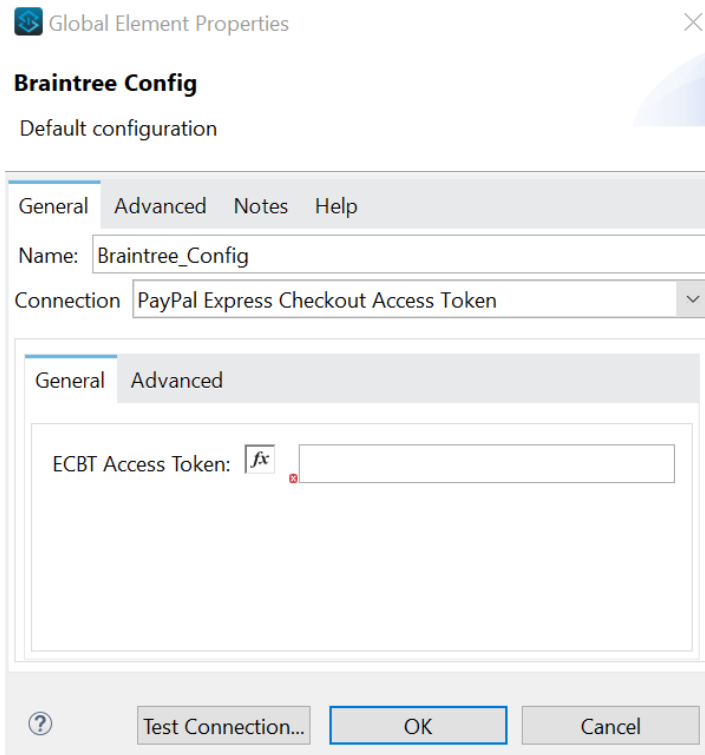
Global Element Properties

Braintree Config

Default configuration

General Advanced Notes Help

Name: Braintree_Config

Connection PayPal Express Checkout Access Token

General Advanced

ECBT Access Token: $fx$

?

Test Connection...

OK

Cancel